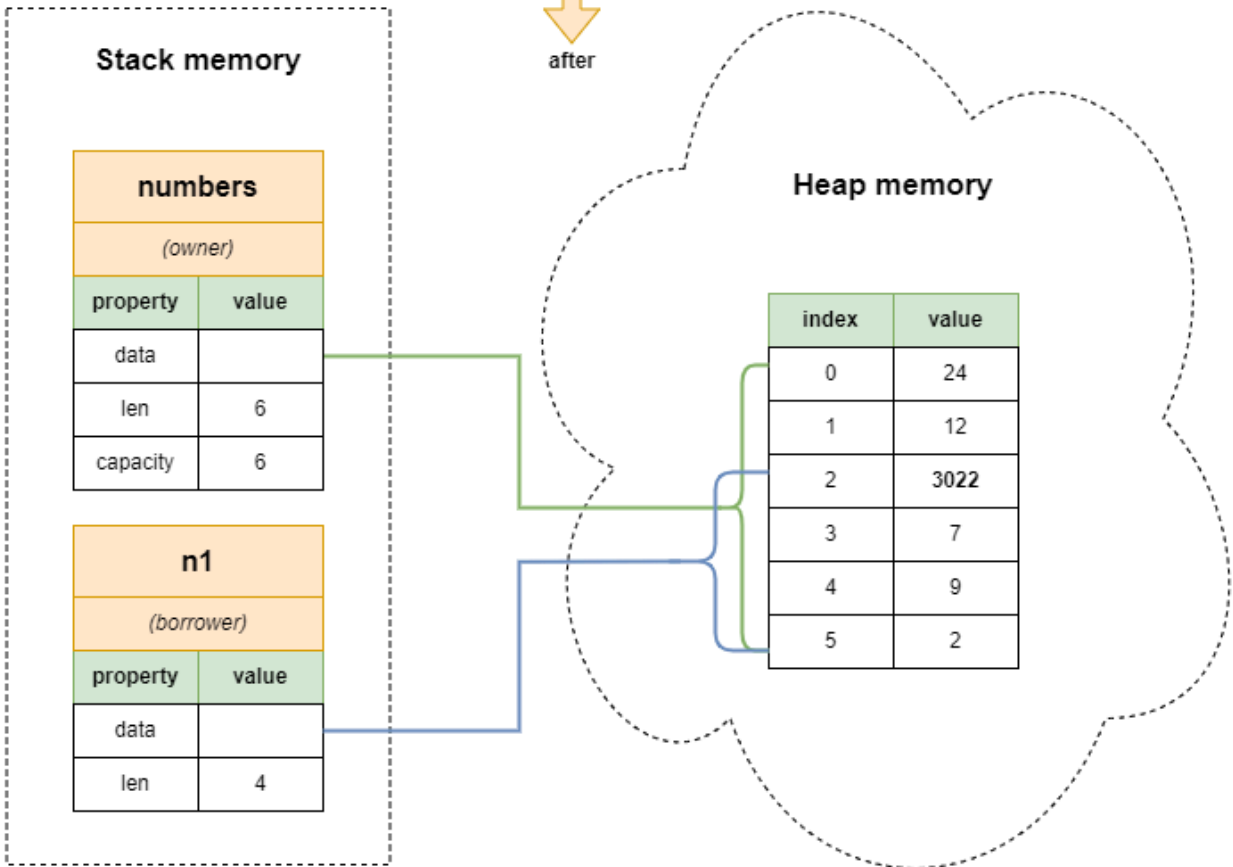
after

Stack memory

numbers

(owner)

| property | value |
|---|---|
| data | |
| len | 6 |
| capacity | 6 |

n1

(borrower)

| property | value |
|---|---|
| data | |
| len | 4 |

Heap memory

| index | value |
|---|---|
| 0 | 24 |
| 1 | 12 |
| 2 | 3022 |
| 3 | 7 |
| 4 | 9 |
| 5 | 2 |